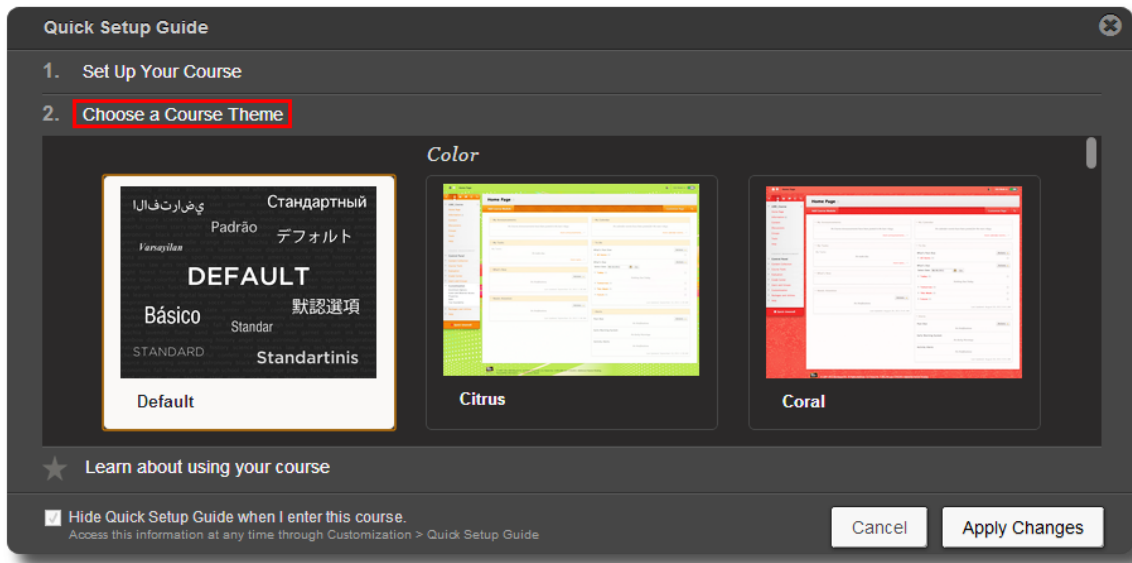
Quick Setup Guide

1. Set Up Your Course

2. Choose a Course Theme

Color

الافتراضي
Стандартный
Padrão
デフォルト
Varsayılan
DEFAULT
默認選項
Básico
Standar
STANDARD
Standartinis

Default

Home Page

Citrus

Home Page

Coral

Learn about using your course

Hide Quick Setup Guide when I enter this course.
Access this information at any time through Customization > Quick Setup Guide

Cancel

Apply Changes